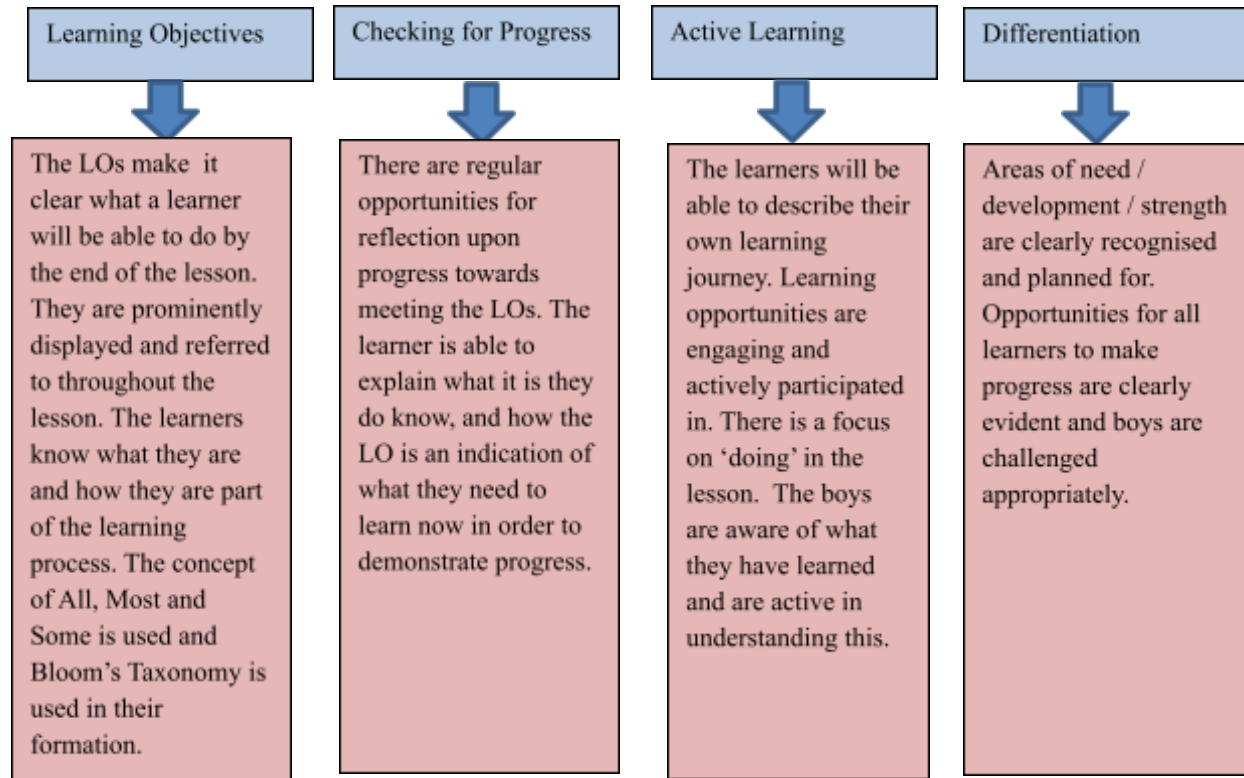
Learning Objectives

The LOs make it clear what a learner will be able to do by the end of the lesson. They are prominently displayed and referred to throughout the lesson. The learners know what they are and how they are part of the learning process. The concept of All, Most and Some is used and Bloom's Taxonomy is used in their formation.

Checking for Progress

There are regular opportunities for reflection upon progress towards meeting the LOs. The learner is able to explain what it is they do know, and how the LO is an indication of what they need to learn now in order to demonstrate progress.

Active Learning

The learners will be able to describe their own learning journey. Learning opportunities are engaging and actively participated in. There is a focus on 'doing' in the lesson. The boys are aware of what they have learned and are active in understanding this.

Differentiation

Areas of need / development / strength are clearly recognised and planned for. Opportunities for all learners to make progress are clearly evident and boys are challenged appropriately.